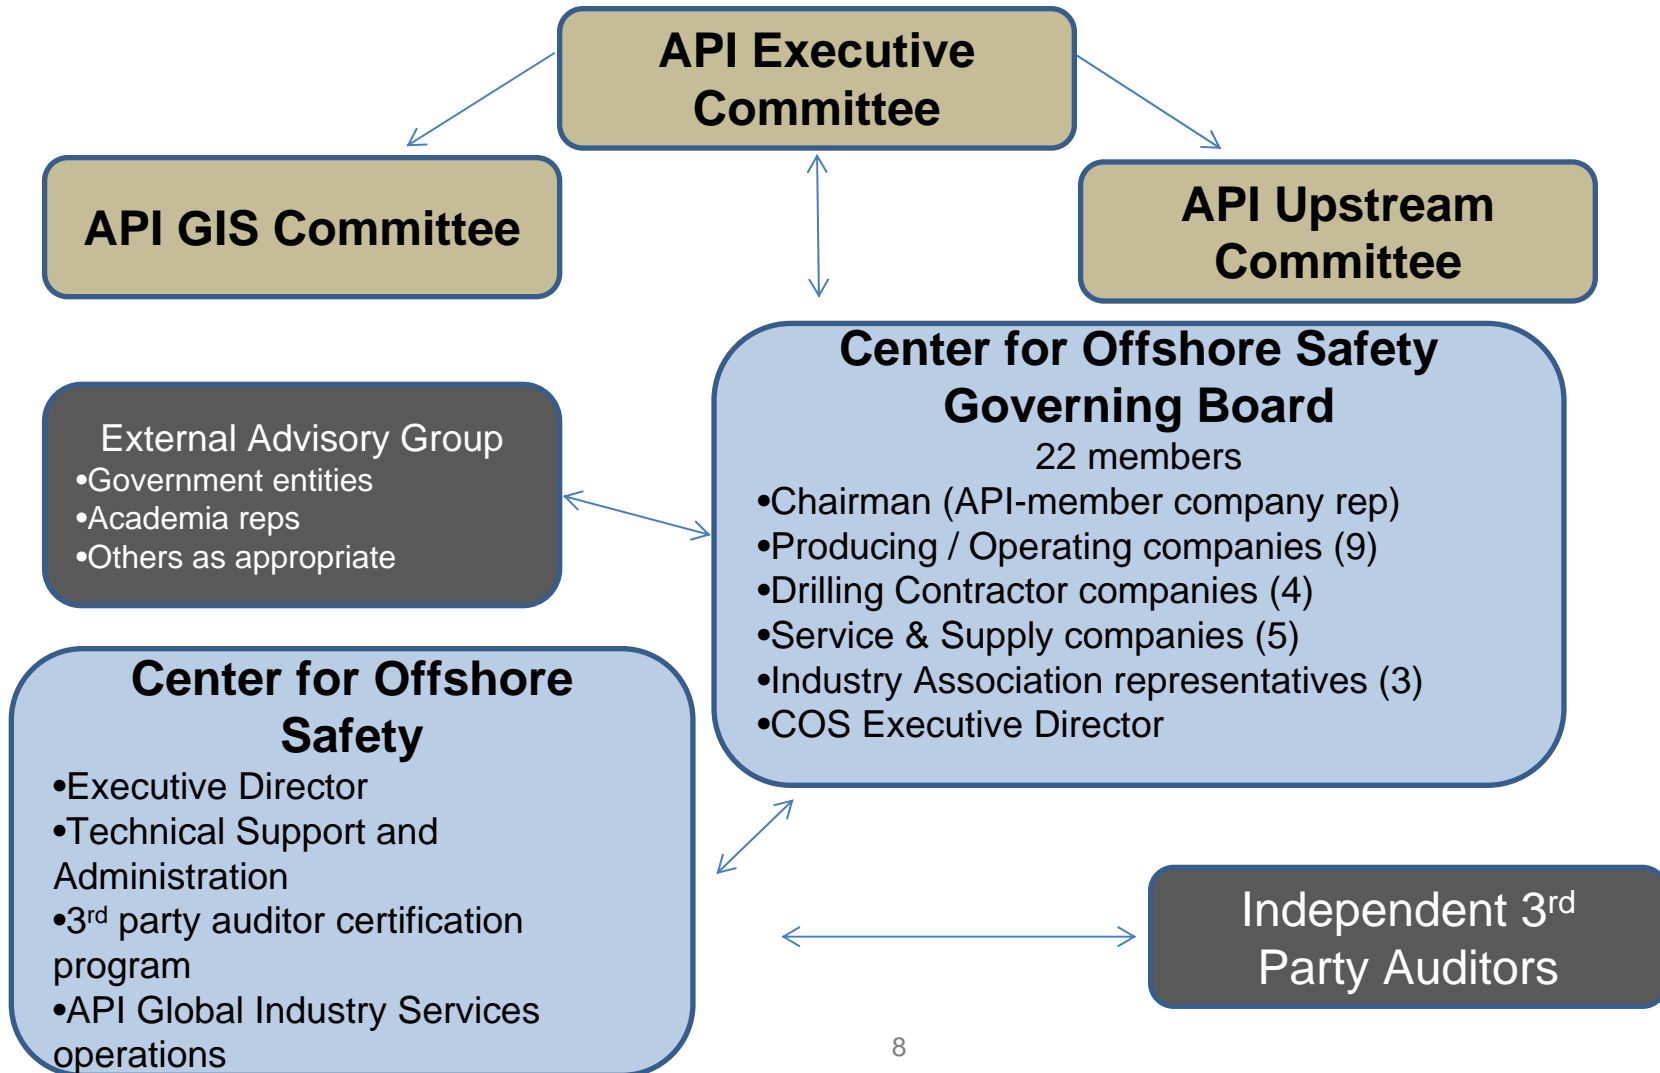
API Executive Committee

API GIS Committee

API Upstream Committee

Center for Offshore Safety Governing Board
22 members
•Chairman (API-member company rep)
•Producing / Operating companies (9)
•Drilling Contractor companies (4)
•Service & Supply companies (5)
•Industry Association representatives (3)
•COS Executive Director

External Advisory Group
•Government entities
•Academia reps
•Others as appropriate

Center for Offshore Safety
•Executive Director
•Technical Support and Administration
•3$^{rd}$ party auditor certification program
•API Global Industry Services operations

Independent 3$^{rd}$ Party Auditors

8